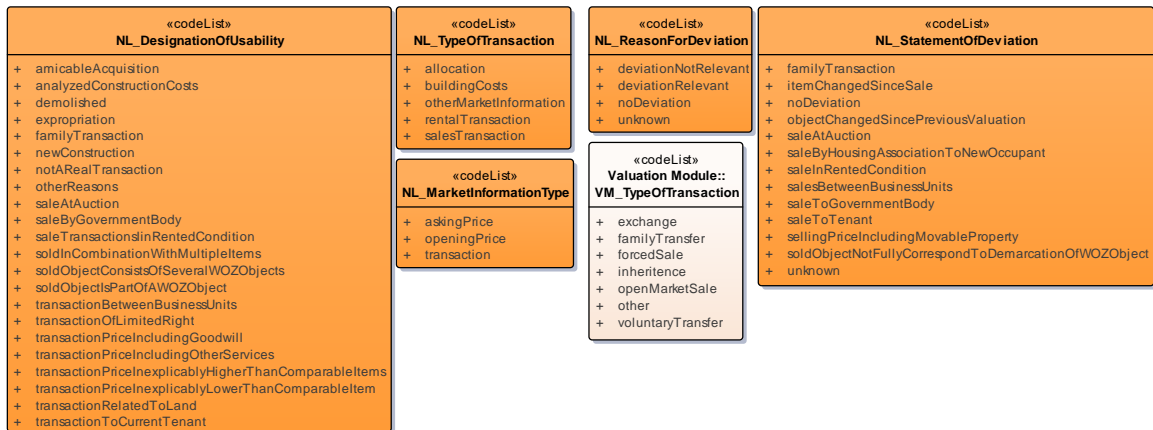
«codeList»
NL_DesignationOfUsability

+ amicableAcquisition
+ analyzedConstructionCosts
+ demolished
+ expropriation
+ familyTransaction
+ newConstruction
+ notARealTransaction
+ otherReasons
+ saleAtAuction
+ saleByGovernmentBody
+ saleTransactionsIinRentedCondition
+ soldInCombinationWithMultipleItems
+ soldObjectConsistsOfSeveralWOZObjects
+ soldObjectIsPartOfAWOZObject
+ transactionBetweenBusinessUnits
+ transactionOfLimitedRight
+ transactionPriceIncludingGoodwill
+ transactionPriceIncludingOtherServices
+ transactionPriceInexplicablyHigherThanComparableItems
+ transactionPriceInexplicablyLowerThanComparableItem
+ transactionRelatedToLand
+ transactionToCurrentTenant

«codeList»
NL_TypeOfTransaction

+ allocation
+ buildingCosts
+ otherMarketInformation
+ rentalTransaction
+ salesTransaction

«codeList»
NL_MarketInformationType

+ askingPrice
+ openingPrice
+ transaction

«codeList»
NL_ReasonForDeviation

+ deviationNotRelevant
+ deviationRelevant
+ noDeviation
+ unknown

«codeList»
Valuation Module::
VM_TypeOfTransaction

+ exchange
+ familyTransfer
+ forcedSale
+ inheritence
+ openMarketSale
+ other
+ voluntaryTransfer

«codeList»
NL_StatementOfDeviation

+ familyTransaction
+ itemChangedSinceSale
+ noDeviation
+ objectChangedSincePreviousValuation
+ saleAtAuction
+ saleByHousingAssociationToNewOccupant
+ saleInRentedCondition
+ salesBetweenBusinessUnits
+ saleToGovernmentBody
+ saleToTenant
+ sellingPriceIncludingMovableProperty
+ soldObjectNotFullyCorrespondToDemarcationOfWOZObject
+ unknown